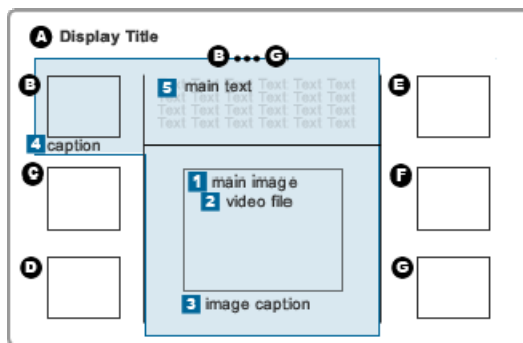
A Display Title

B ••• G

B

4 caption

5 main text
Text Text Text Text Text Text
Text Text Text Text Text Text
Text Text Text Text Text Text
Text Text Text Text Text Text

E

C

1 main image
2 video file

F

D

G

3 image caption